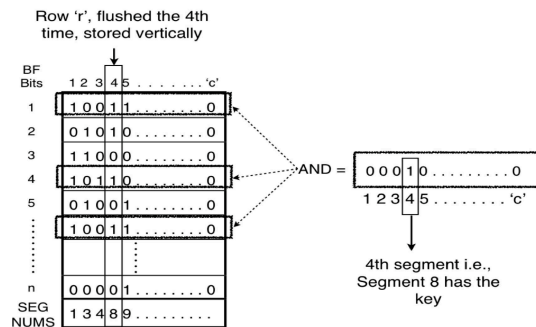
Row 'r', flushed the 4th time, stored vertically

BF Bits
1 2 3 4 5 . . . . . . . 'c'

1 1 0 0 1 1 . . . . . . . . 0
2 0 1 0 1 0 . . . . . . . . 0
3 1 1 0 0 0 . . . . . . . . 0
4 1 0 1 1 0 . . . . . . . . 0
5 0 1 0 0 1 . . . . . . . . 0
1 0 0 1 1 . . . . . . . . 0
n 0 0 0 0 1 . . . . . . . . 0
SEG NUMS 1 3 4 8 9 . . . . . . . .

AND = 0 0 0 1 0 . . . . . . . . 0
1 2 3 4 5 . . . . . . . . 'c'

4th segment i.e., Segment 8 has the key